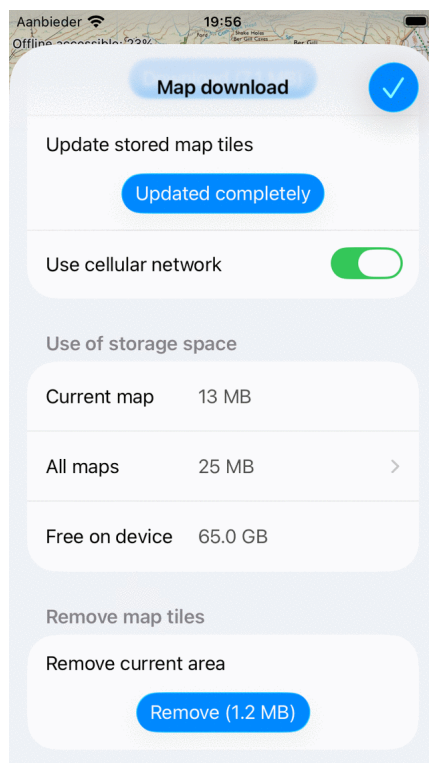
Aanbieder 19:56
Offline accessible: 23%

Map download

Update stored map tiles
Updated completely

Use cellular network

Use of storage space

Current map 13 MB

All maps 25 MB

Free on device 65.0 GB

Remove map tiles

Remove current area
Remove (1.2 MB)